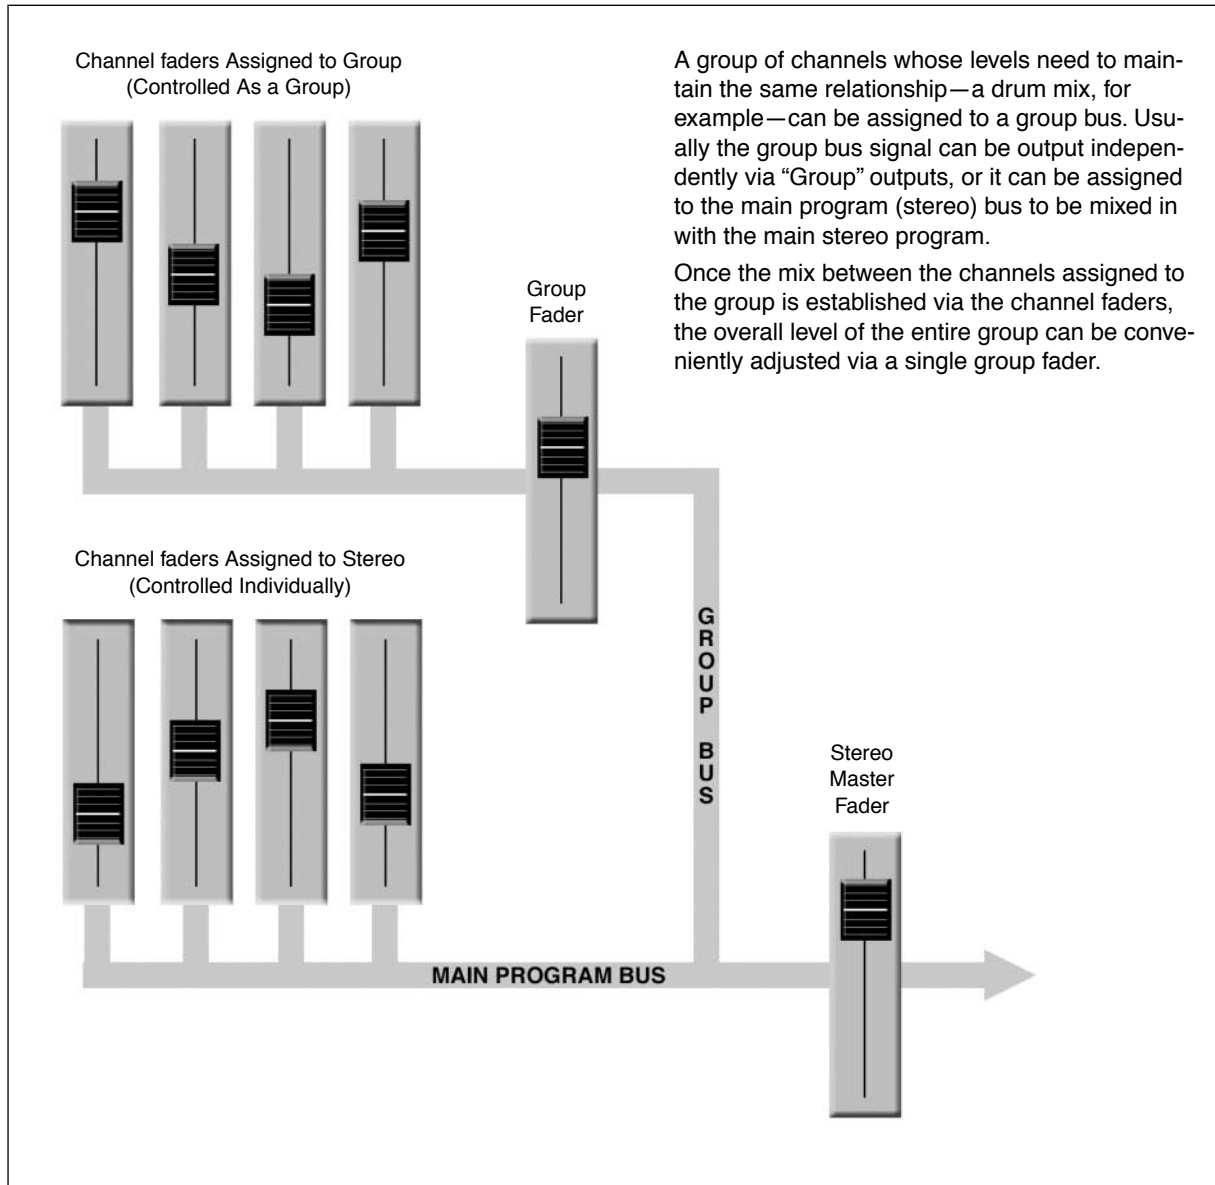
Channel faders Assigned to Group (Controlled As a Group)

A group of channels whose levels need to maintain the same relationship—a drum mix, for example—can be assigned to a group bus. Usually the group bus signal can be output independently via "Group" outputs, or it can be assigned to the main program (stereo) bus to be mixed in with the main stereo program.

Once the mix between the channels assigned to the group is established via the channel faders, the overall level of the entire group can be conveniently adjusted via a single group fader.

Group Fader

Channel faders Assigned to Stereo (Controlled Individually)

GROUP BUS

Stereo Master Fader

MAIN PROGRAM BUS